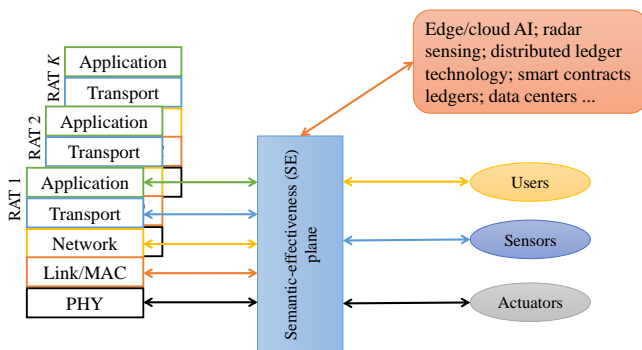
RAT $K$
Application
Transport
RAT 2
Application
Transport
RAT 1
Application
Transport
Network
Link/MAC
PHY

Semantic-effectiveness (SE) plane

Edge/cloud AI; radar sensing; distributed ledger technology; smart contracts ledgers; data centers ...

Users
Sensors
Actuators